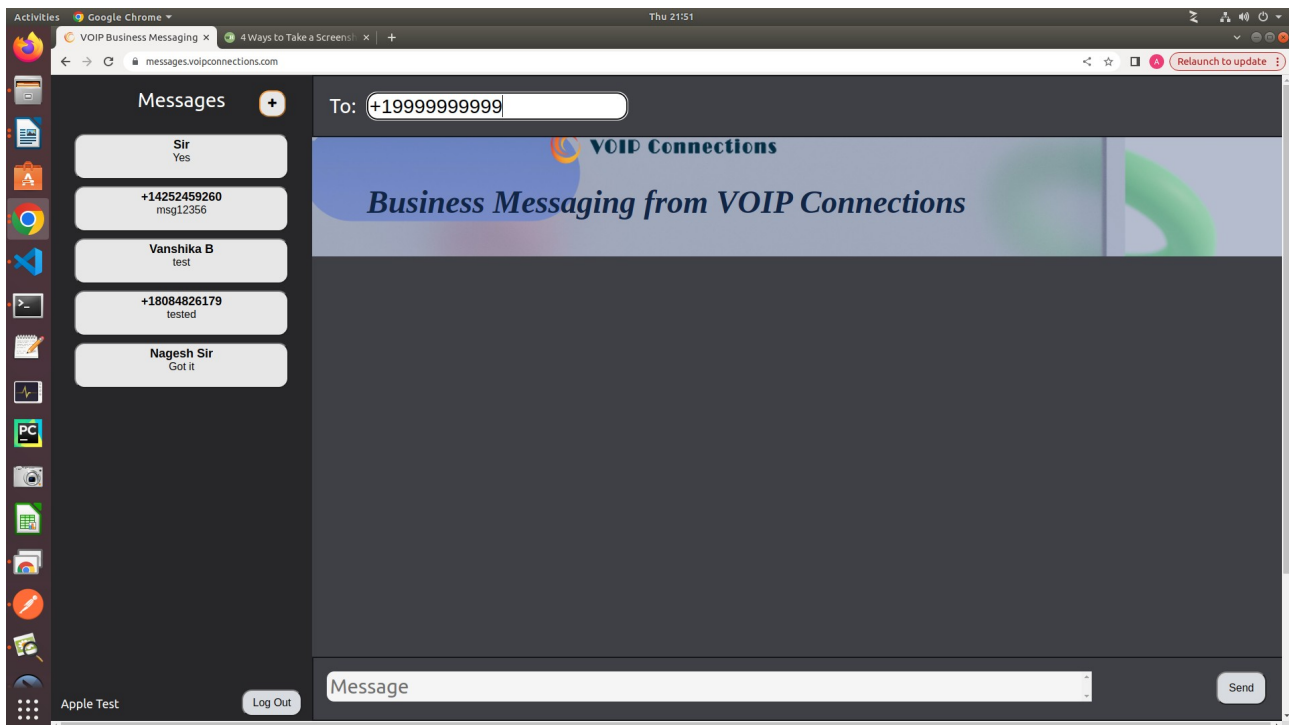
Activities Google Chrome ▾ Thu 21:51

VOIP Business Messaging × 4 Ways to Take a Screensh × +

messages.voipconnections.com

Relaunch to update

Messages +

Sir
Yes

+14252459260
msg12356

Vanshika B
test

+18084826179
tested

Nagesh Sir
Got it

To: +19999999999

VOIP Connections

Business Messaging from VOIP Connections

Apple Test Log Out

Message

Send